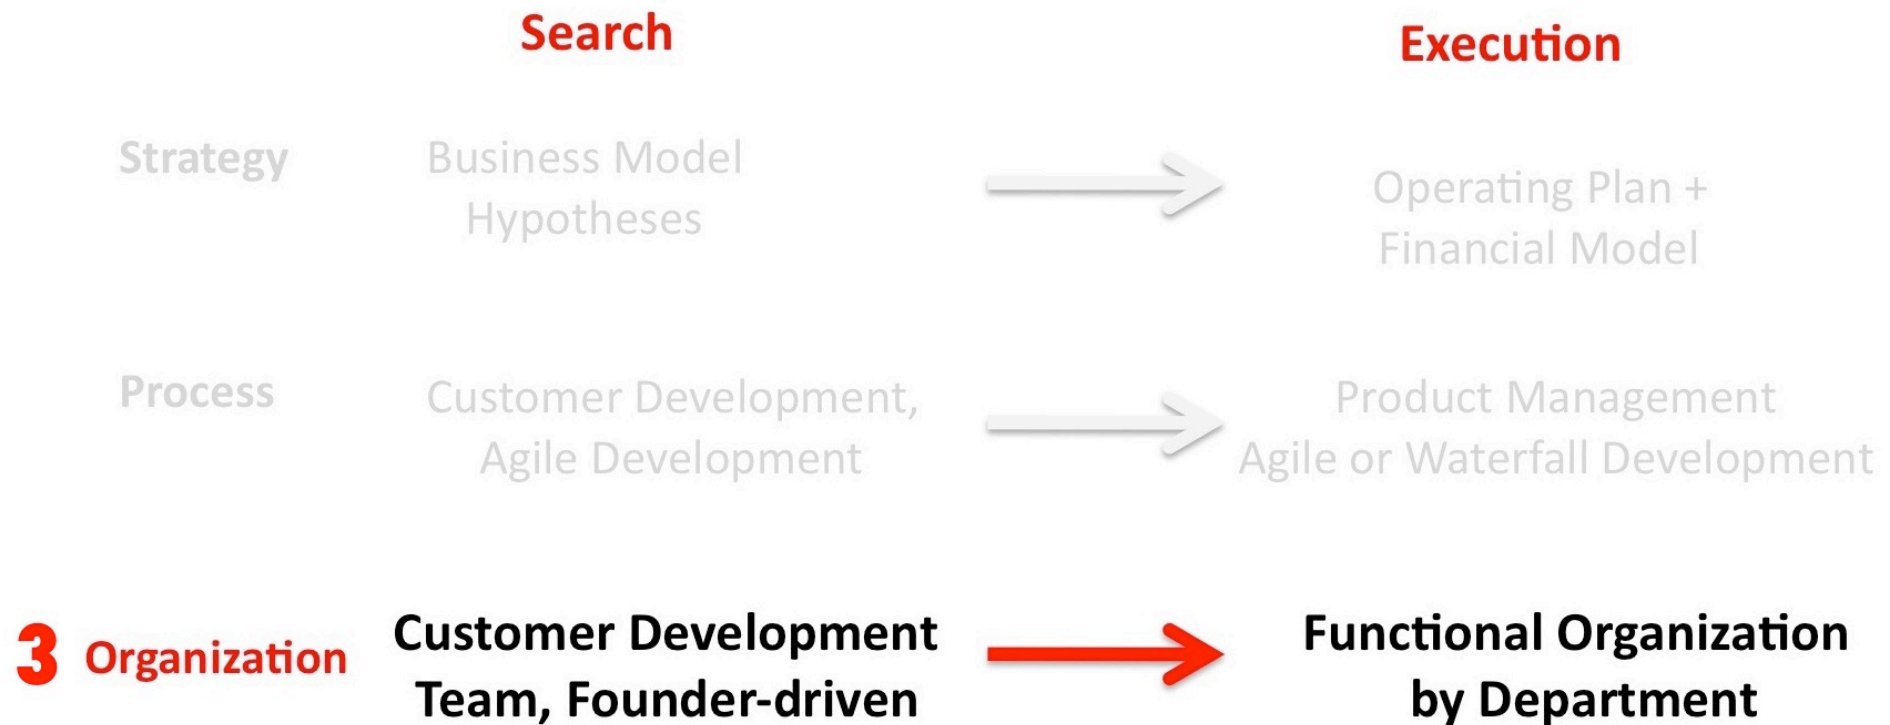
Search

Execution

Strategy

Business Model Hypotheses

Operating Plan + Financial Model

Process

Customer Development, Agile Development

Product Management Agile or Waterfall Development

3 Organization

Customer Development Team, Founder-driven

Functional Organization by Department